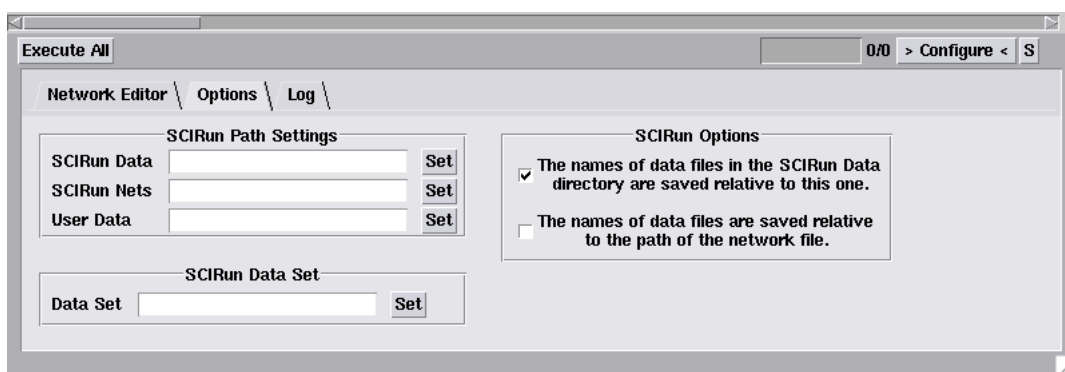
Execute All

0/0 > Configure < S

Network Editor Options Log

SCIRun Path Settings

SCIRun Data Set

SCIRun Nets Set

User Data Set

SCIRun Data Set

Data Set Set

SCIRun Options

The names of data files in the SCIRun Data directory are saved relative to this one.

The names of data files are saved relative to the path of the network file.